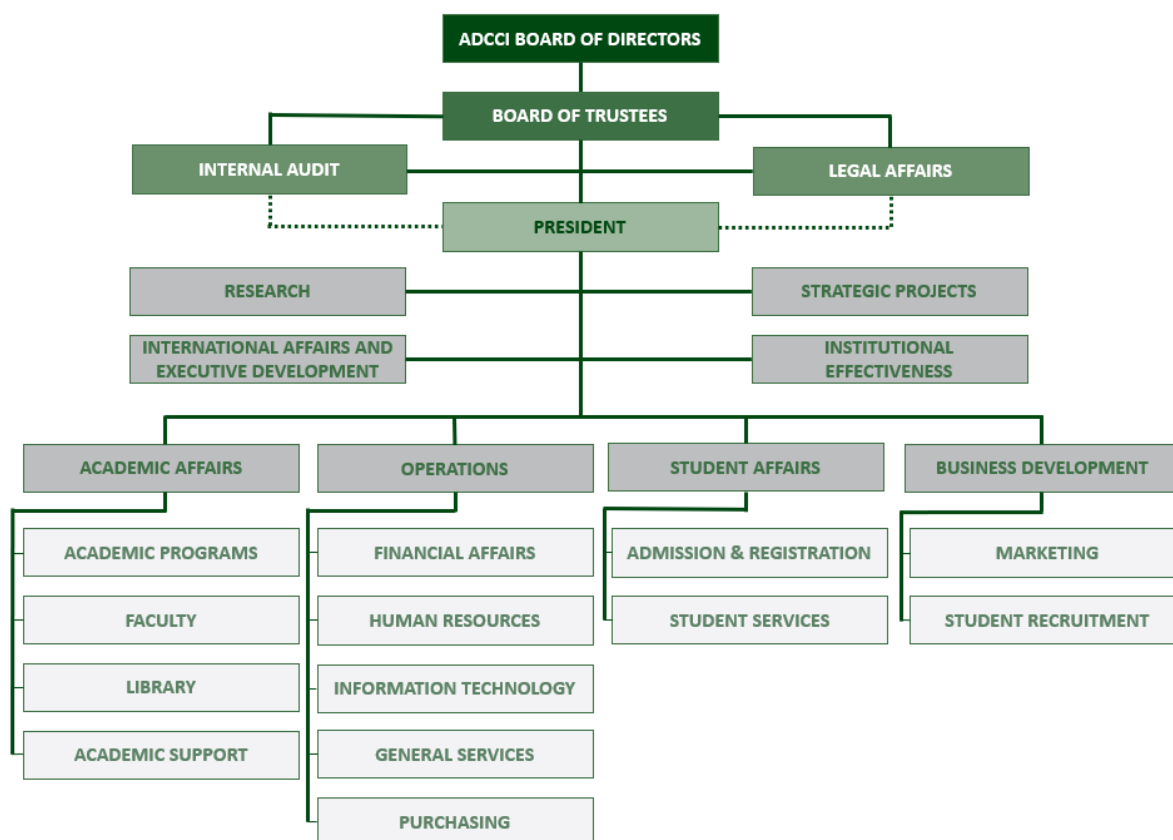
ADCCI BOARD OF DIRECTORS

BOARD OF TRUSTEES

INTERNAL AUDIT

LEGAL AFFAIRS

PRESIDENT

RESEARCH

STRATEGIC PROJECTS

INTERNATIONAL AFFAIRS AND EXECUTIVE DEVELOPMENT

INSTITUTIONAL EFFECTIVENESS

ACADEMIC AFFAIRS

ACADEMIC PROGRAMS

FACULTY

LIBRARY

ACADEMIC SUPPORT

OPERATIONS

FINANCIAL AFFAIRS

HUMAN RESOURCES

INFORMATION TECHNOLOGY

GENERAL SERVICES

PURCHASING

STUDENT AFFAIRS

ADMISSION & REGISTRATION

STUDENT SERVICES

BUSINESS DEVELOPMENT

MARKETING

STUDENT RECRUITMENT